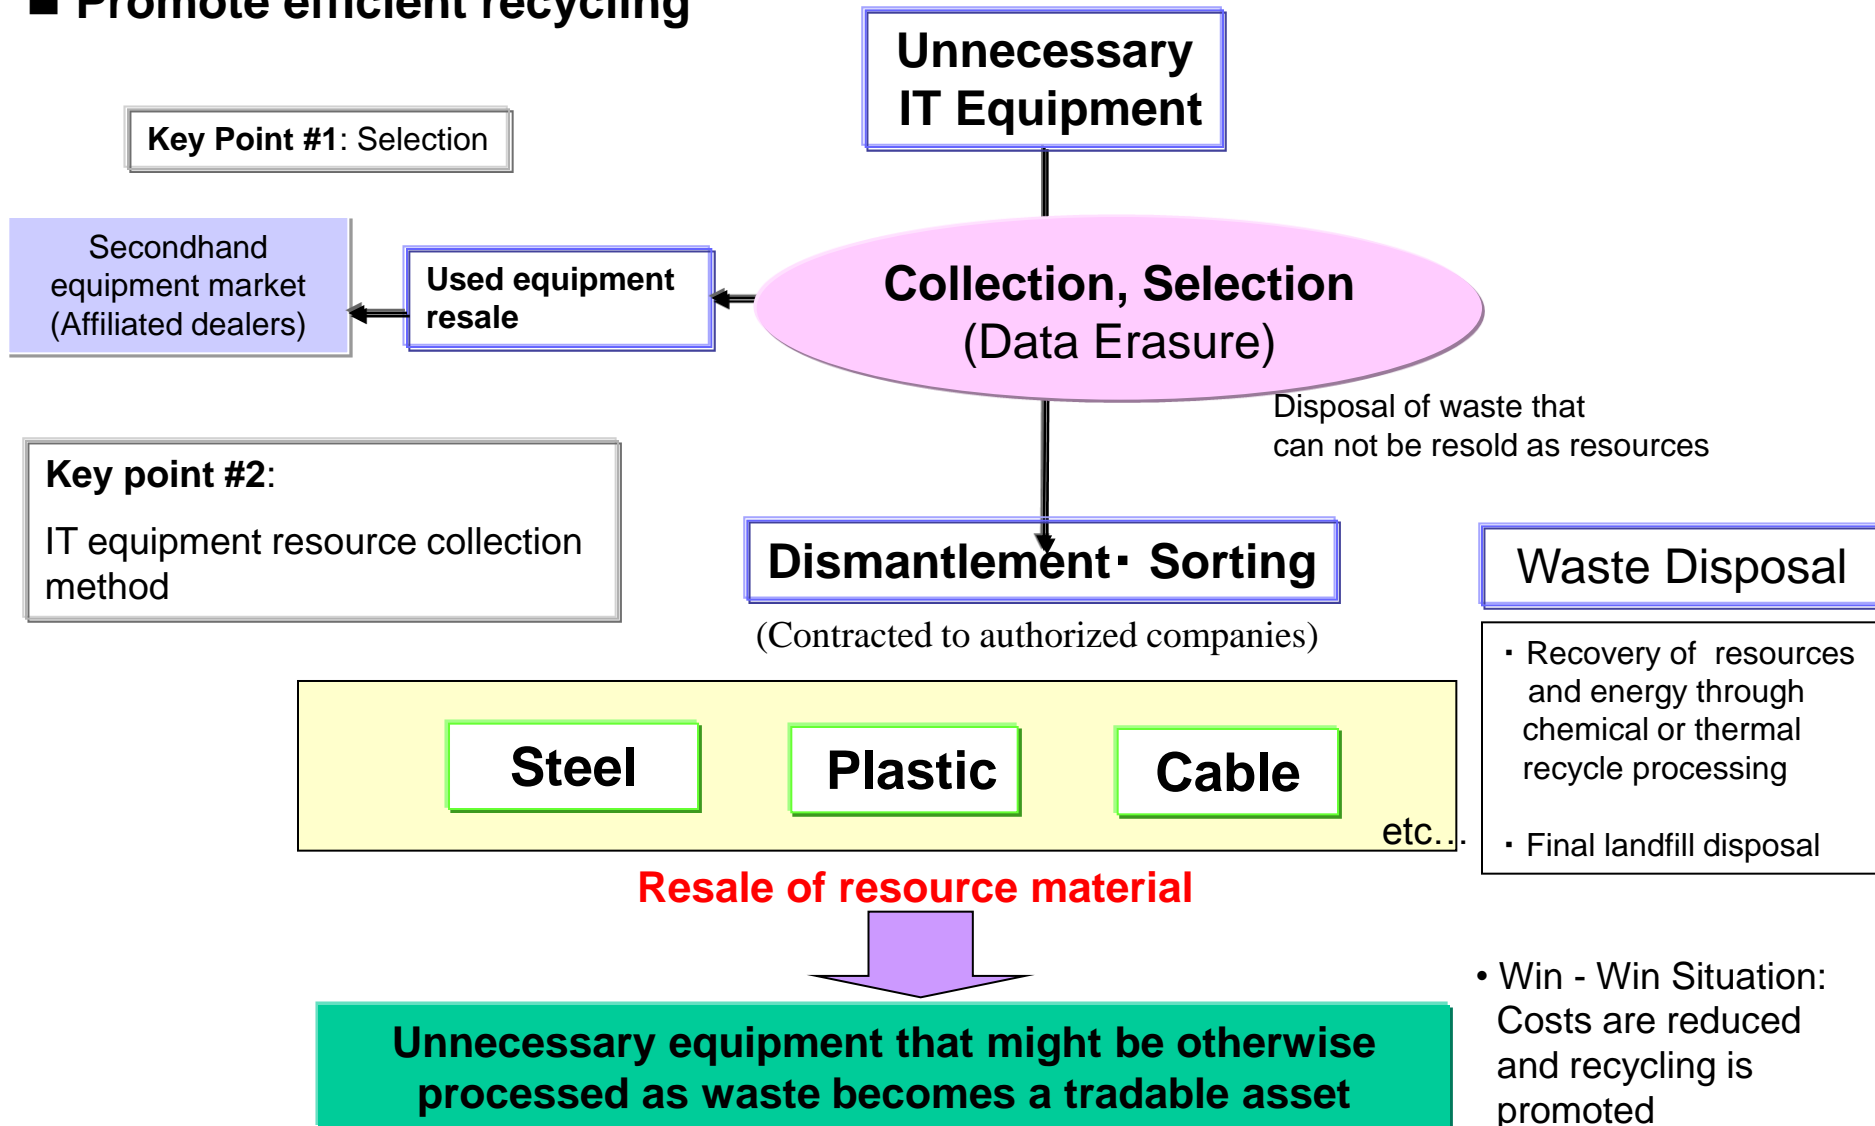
■ Promote efficient recycling

Unnecessary IT Equipment

Key Point #1: Selection

Secondhand equipment market (Affiliated dealers)

Used equipment resale

Collection, Selection (Data Erasure)

Disposal of waste that can not be resold as resources

Key point #2:

IT equipment resource collection method

Dismantlement · Sorting

(Contracted to authorized companies)

Waste Disposal

· Recovery of resources and energy through chemical or thermal recycle processing

· Final landfill disposal

Steel

Plastic

Cable

etc...

Resale of resource material

Unnecessary equipment that might be otherwise processed as waste becomes a tradable asset

• Win - Win Situation: Costs are reduced and recycling is promoted